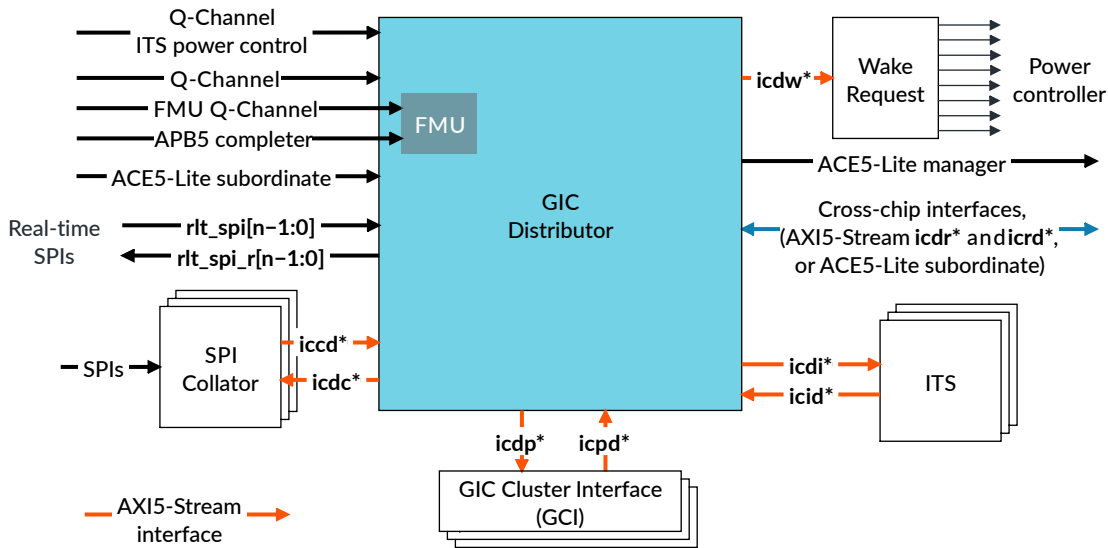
Q-Channel
ITS power control
Q-Channel
FMU Q-Channel
APB5 completer
ACE5-Lite subordinate
FMU
icdw*
Wake Request
Power controller
ACE5-Lite manager
GIC Distributor
Real-time SPIs
rlt_spi[n−1:0]
rlt_spi_r[n−1:0]
Cross-chip interfaces, (AXI5-Stream icdr* and icrd*, or ACE5-Lite subordinate)
SPIs
SPI Collator
iccd*
icdc*
icdi*
icid*
ITS
icdp*
icpd*
GIC Cluster Interface (GCI)
AXI5-Stream interface